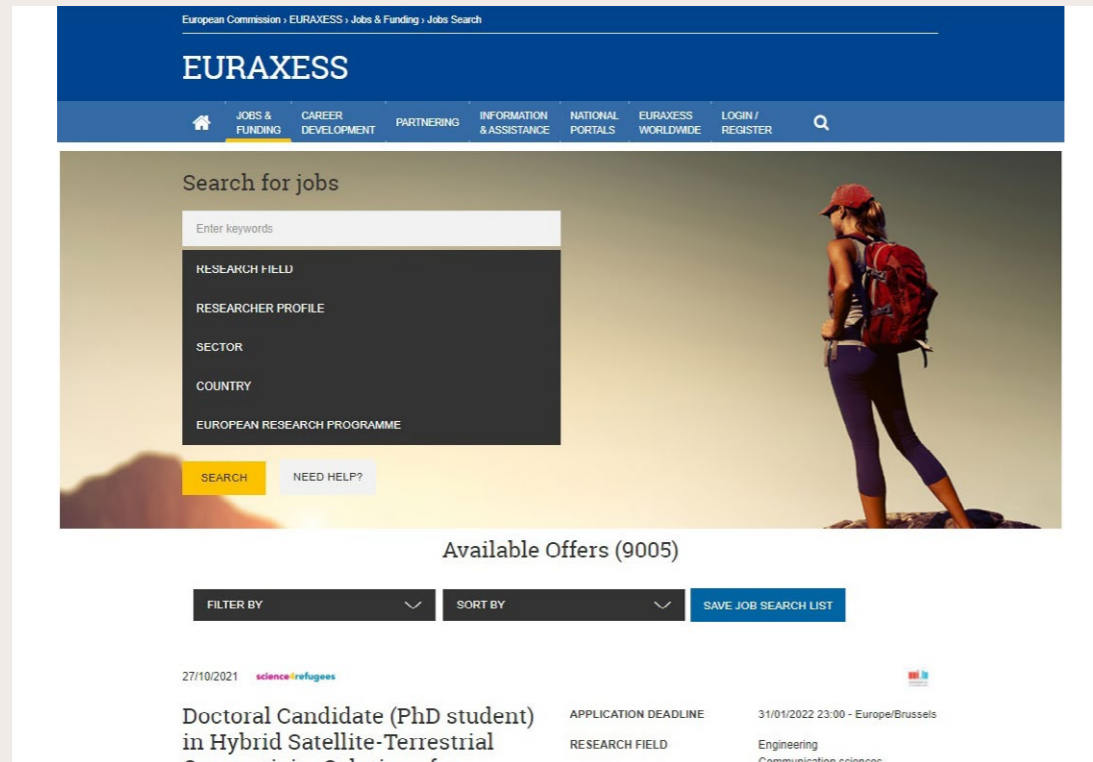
European Commission › EURAXESS › Jobs & Funding › Jobs Search

EURAXESS

JOBS & FUNDING
CAREER DEVELOPMENT
PARTNERING
INFORMATION & ASSISTANCE
NATIONAL PORTALS
EURAXESS WORLDWIDE
LOGIN / REGISTER

Search for jobs

Enter keywords

RESEARCH FIELD

RESEARCHER PROFILE

SECTOR

COUNTRY

EUROPEAN RESEARCH PROGRAMME

SEARCH
NEED HELP?

Available Offers (9005)

FILTER BY
SORT BY
SAVE JOB SEARCH LIST

27/10/2021 science4refugees

Doctoral Candidate (PhD student) in Hybrid Satellite-Terrestrial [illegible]

APPLICATION DEADLINE 31/01/2022 23:00 - Europe/Brussels

RESEARCH FIELD Engineering
Communication sciences